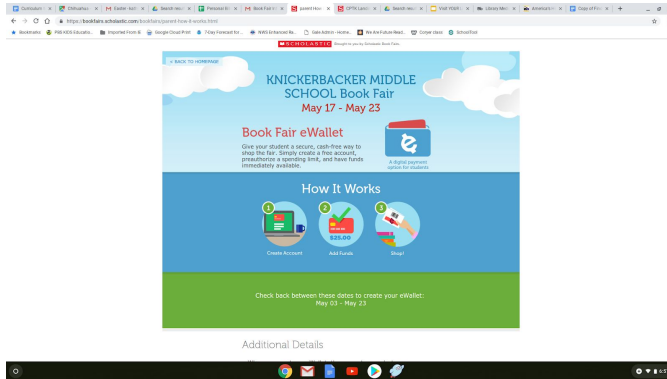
Curriculum | Obituaries | Easter: kid | Search resu | Personal Bl | Book Fair In | parent How | CPTV Learn | Search resu | Visit YOUR | Library Med | America's H | Copy of Fin

https://bookfairs.scholastic.com/bookfairs/parent-how-it-works.html

Bookmarks | PMB HDS Educatio... | Imported From IE | Google Cloud Print | 7-Day Forecast for... | NWS Enhanced Ra... | Slate Admin - Home... | We Are Future Read... | Corner class | SchoolTool

SCHOLASTIC Brought to you by Scholastic Book Fairs.

< BACK TO HOMEPAGE

KNICKERBACKER MIDDLE SCHOOL Book Fair
May 17 - May 23

Book Fair eWallet

Give your student a secure, cash-free way to shop the fair. Simply create a free account, preauthorize a spending limit, and have funds immediately available.

A digital payment option for students

How It Works

1 Create Account

2 $25.00 Add Funds

3 Shop!

Check back between these dates to create your eWallet:
May 03 - May 23

Additional Details